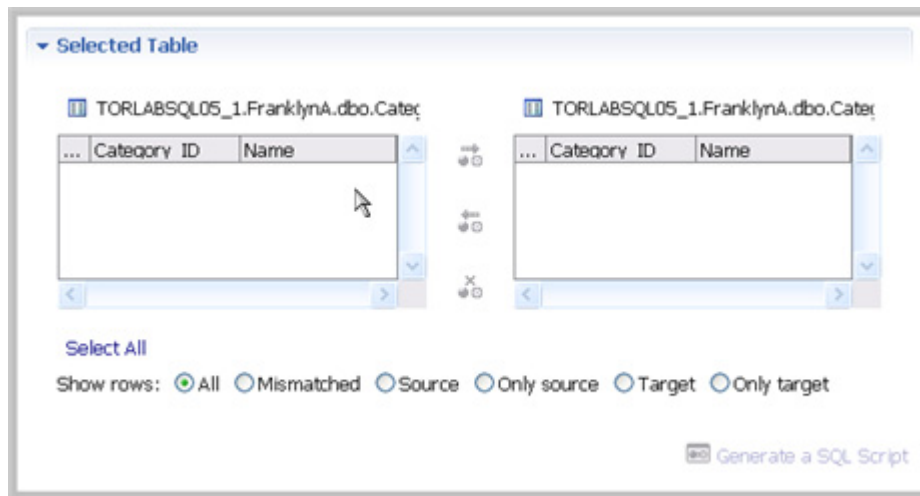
Selected Table

TORLABSQL05_1.FranklynA.dbo.Cate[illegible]

| ... | Category ID | Name |
|---|---|---|

TORLABSQL05_1.FranklynA.dbo.Cate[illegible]

| ... | Category ID | Name |
|---|---|---|

Select All

Show rows: All Mismatched Source Only source Target Only target

Generate a SQL Script